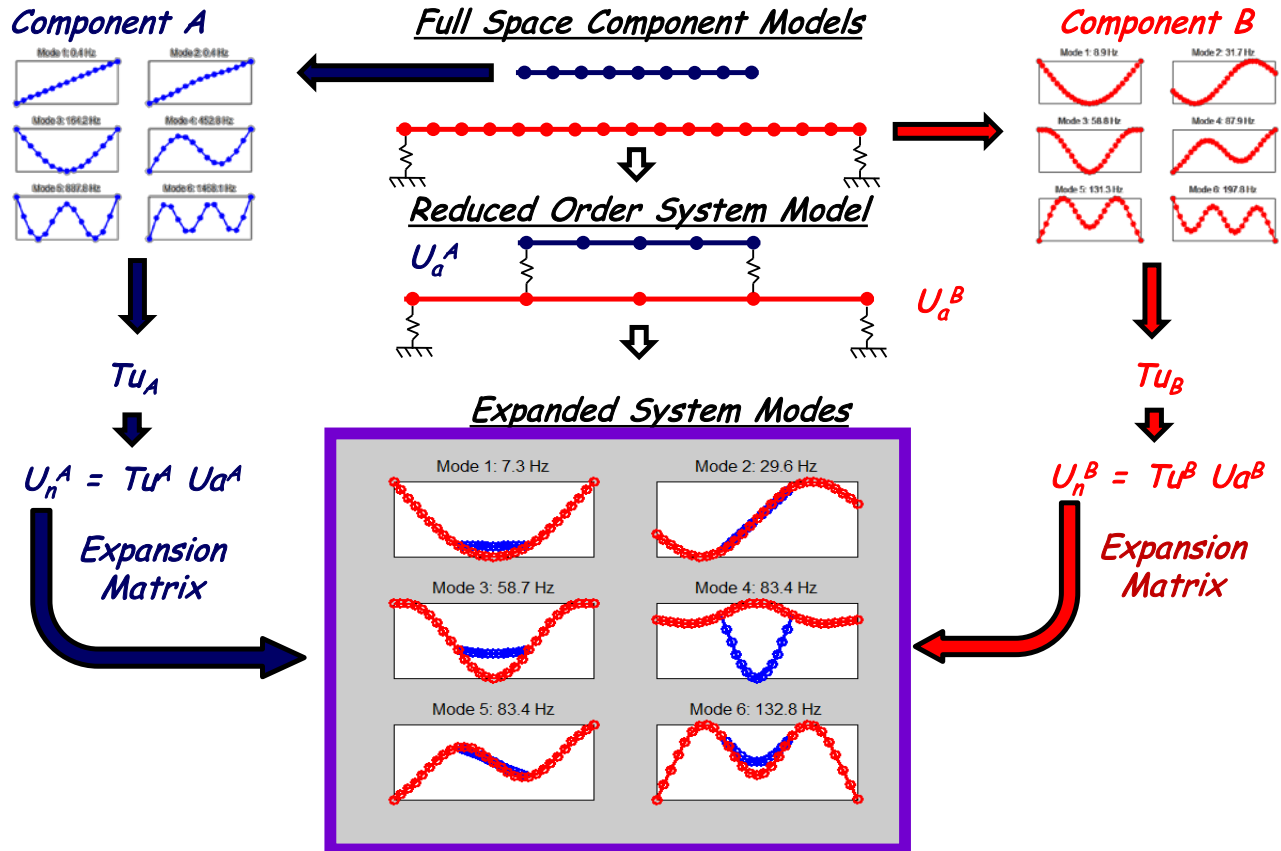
Component A

Full Space Component Models

Component B

Mode 1: 0.4 Hz

Mode 2: 0.4 Hz

Mode 3: 164.2 Hz

Mode 4: 452.8 Hz

Mode 5: 887.8 Hz

Mode 6: 1468.1 Hz

Mode 1: 8.9 Hz

Mode 2: 31.7 Hz

Mode 3: 58.8 Hz

Mode 4: 87.9 Hz

Mode 5: 131.3 Hz

Mode 6: 197.8 Hz

Reduced Order System Model

$U_a^A$

$U_a^B$

$Tu_A$

$Tu_B$

Expanded System Modes

$U_n^A = Tu^A\ Ua^A$

$U_n^B = Tu^B\ Ua^B$

Mode 1: 7.3 Hz

Mode 2: 29.6 Hz

Mode 3: 58.7 Hz

Mode 4: 83.4 Hz

Mode 5: 83.4 Hz

Mode 6: 132.8 Hz

Expansion Matrix

Expansion Matrix